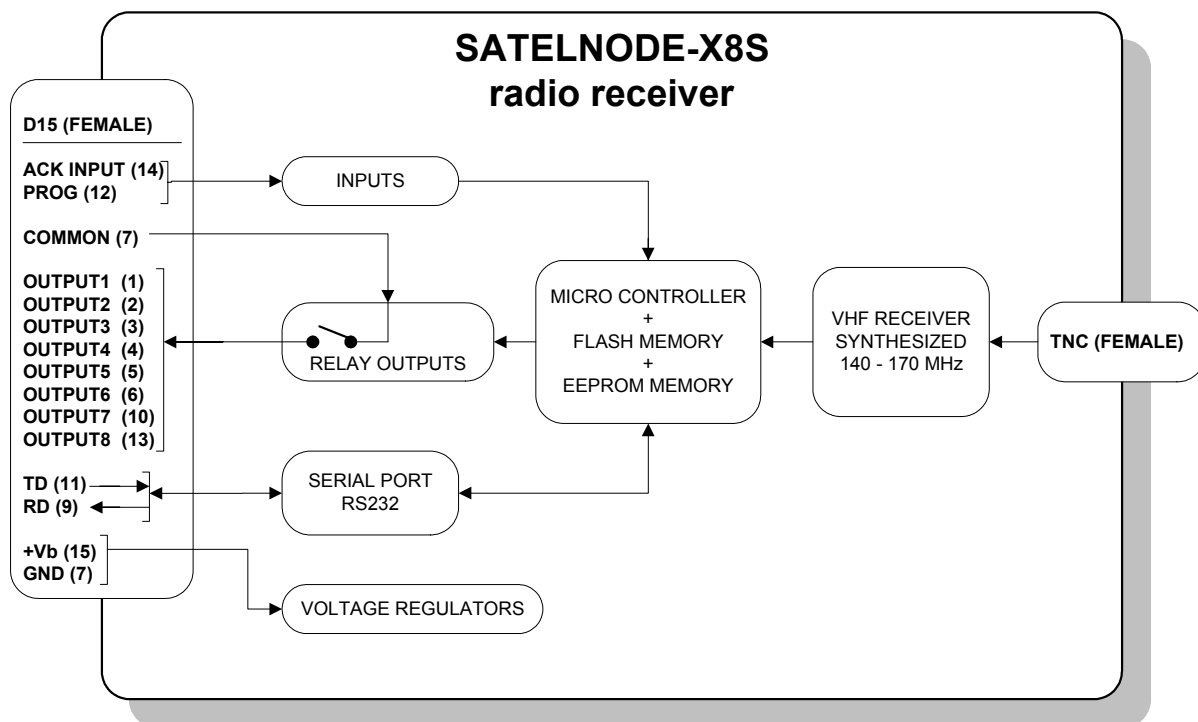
SATELNODE-X8S
radio receiver

D15 (FEMALE)

ACK INPUT (14)
PROG (12)

COMMON (7)

OUTPUT1 (1)
OUTPUT2 (2)
OUTPUT3 (3)
OUTPUT4 (4)
OUTPUT5 (5)
OUTPUT6 (6)
OUTPUT7 (10)
OUTPUT8 (13)

TD (11)
RD (9)

+Vb (15)
GND (7)

INPUTS

RELAY OUTPUTS

MICRO CONTROLLER
+
FLASH MEMORY
+
EEPROM MEMORY

VHF RECEIVER
SYNTHESIZED
140 - 170 MHz

TNC (FEMALE)

SERIAL PORT
RS232

VOLTAGE REGULATORS